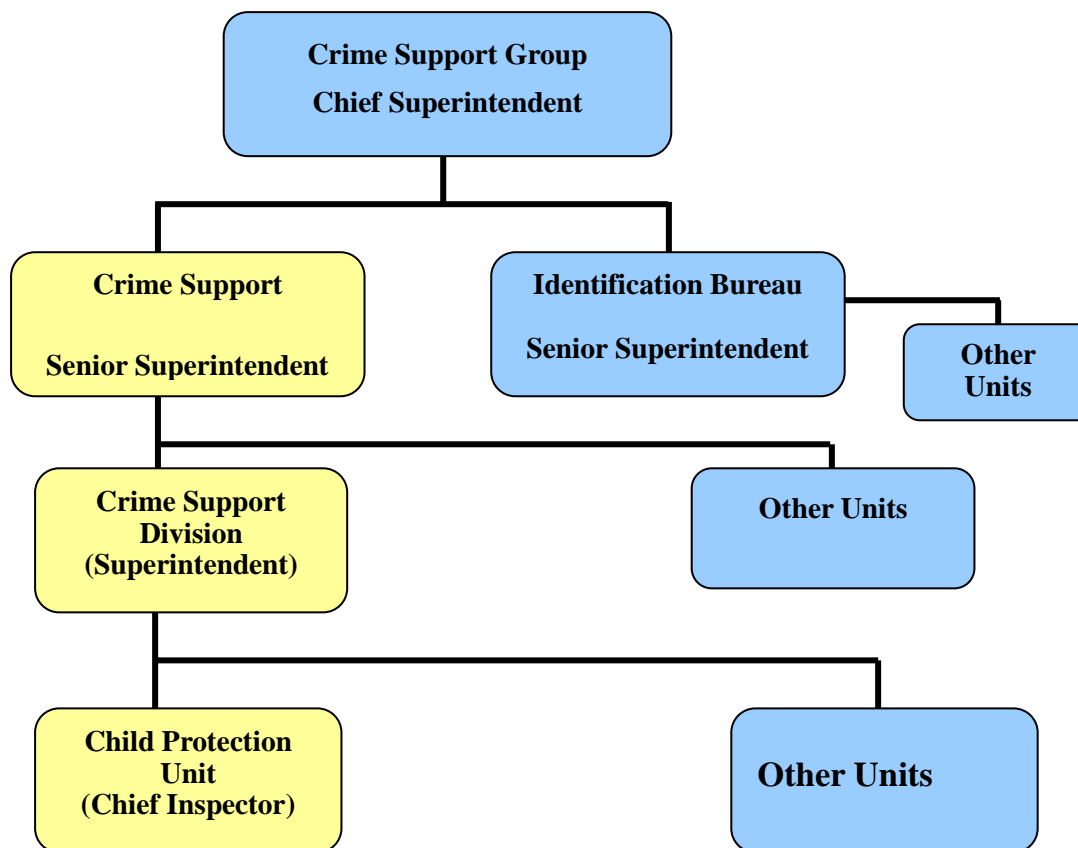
Crime Support Group
Chief Superintendent

Crime Support
Senior Superintendent

Identification Bureau
Senior Superintendent

Other Units

Crime Support Division (Superintendent)

Other Units

Child Protection Unit (Chief Inspector)

Other Units